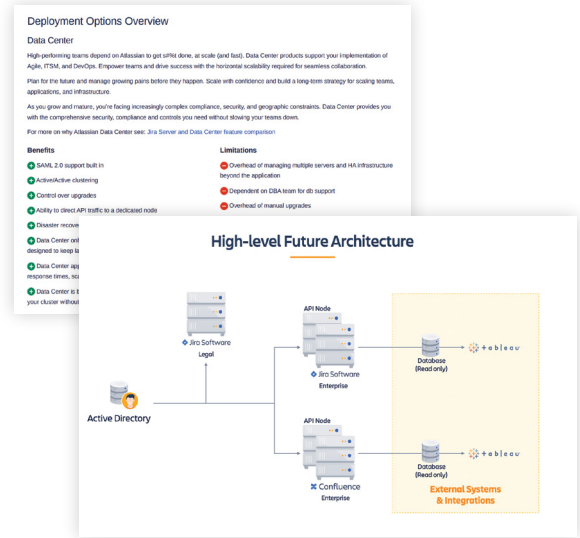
Deployment Options Overview

Data Center

High-performing teams depend on Atlassian to get sh%t done, at scale (and fast). Data Center products support your implementation of Agile, ITSM, and DevOps. Empower teams and drive success with the horizontal scalability required for seamless collaboration.

Plan for the future and manage growing pains before they happen. Scale with confidence and build a long-term strategy for scaling teams, applications, and infrastructure.

As you grow and mature, you're facing increasingly complex compliance, security, and geographic constraints. Data Center provides you with the comprehensive security, compliance and controls you need without slowing your teams down.

For more on why Atlassian Data Center see: Jira Server and Data Center feature comparison

Benefits

SAML 2.0 support built in

Active/Active clustering

Control over upgrades

Ability to direct API traffic to a dedicated node

Disaster recove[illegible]

Data Center onl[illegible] designed to keep la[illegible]

Data Center app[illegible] response times, sc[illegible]

Data Center is b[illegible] your cluster without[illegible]

Limitations

Overhead of managing multiple servers and HA infrastructure beyond the application

Dependent on DBA team for db support

Overhead of manual upgrades

High-level Future Architecture

Jira Software
Legal

Active Directory

API Node
Jira Software
Enterprise

API Node
Confluence
Enterprise

Database
(Read only)

+ableau

Database
(Read only)

+ableau

External Systems
& Integrations